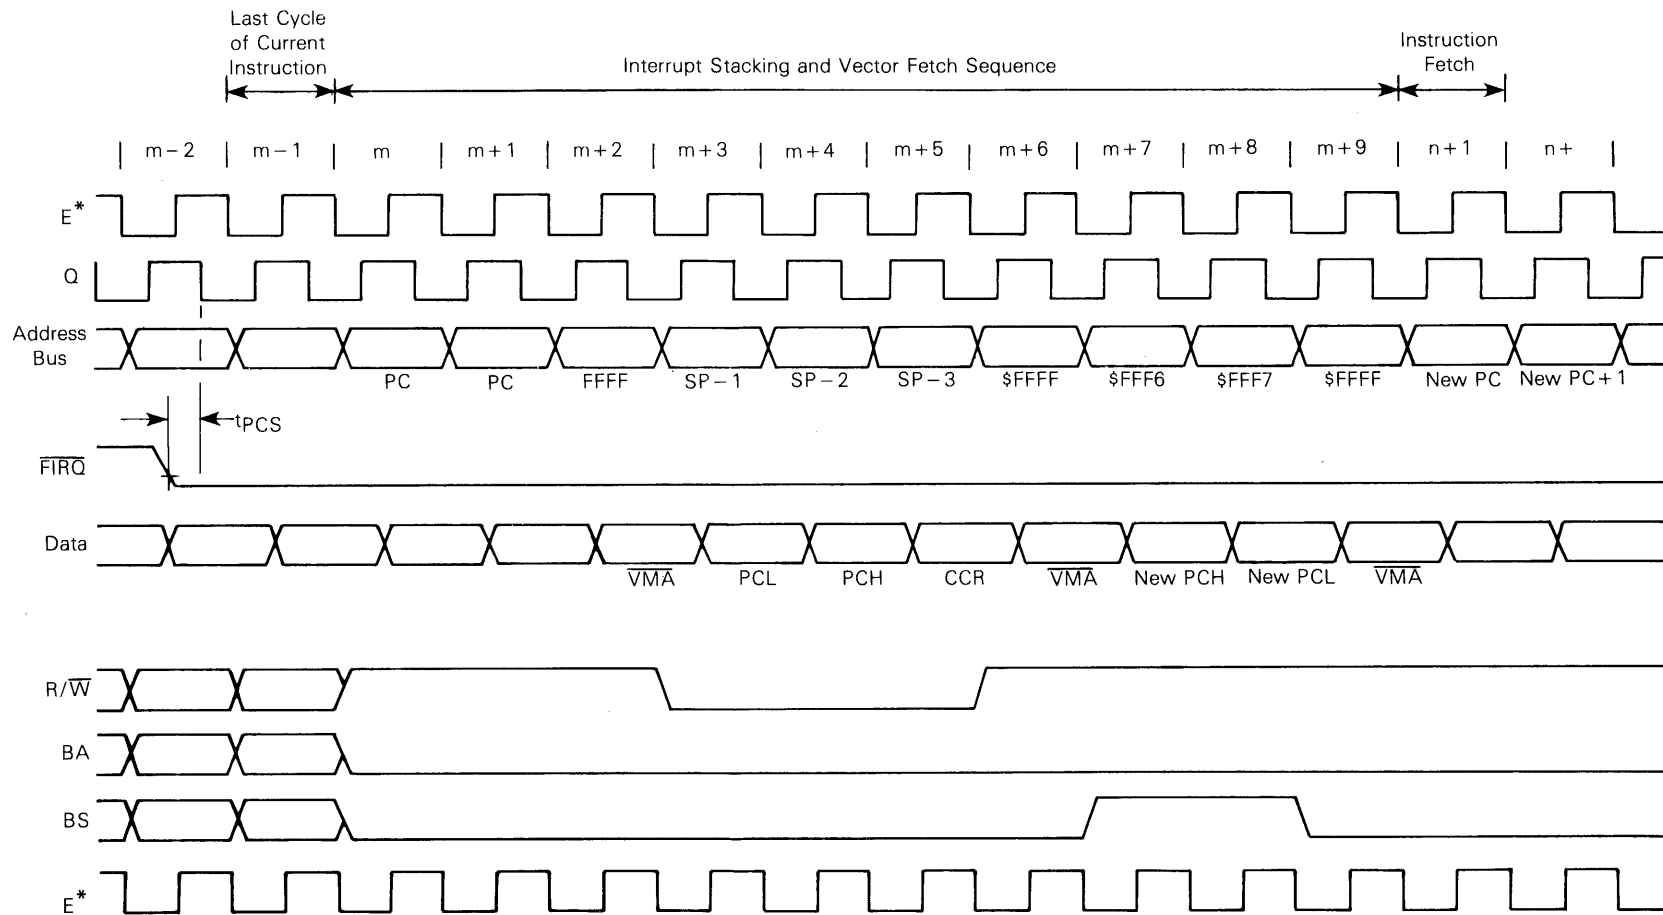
Last Cycle of Current Instruction

Interrupt Stacking and Vector Fetch Sequence

Instruction Fetch

| m − 2 | m − 1 | m | m + 1 | m + 2 | m + 3 | m + 4 | m + 5 | m + 6 | m + 7 | m + 8 | m + 9 | n + 1 | n + |

E*

Q

Address Bus

PC PC FFFF SP − 1 SP − 2 SP − 3 $FFFF $FFF6 $FFF7 $FFFF New PC New PC + 1

$t_{PCS}$

$\overline{FIRQ}$

Data

$\overline{VMA}$ PCL PCH CCR $\overline{VMA}$ New PCH New PCL $\overline{VMA}$

R/$\overline{W}$

BA

BS

E*